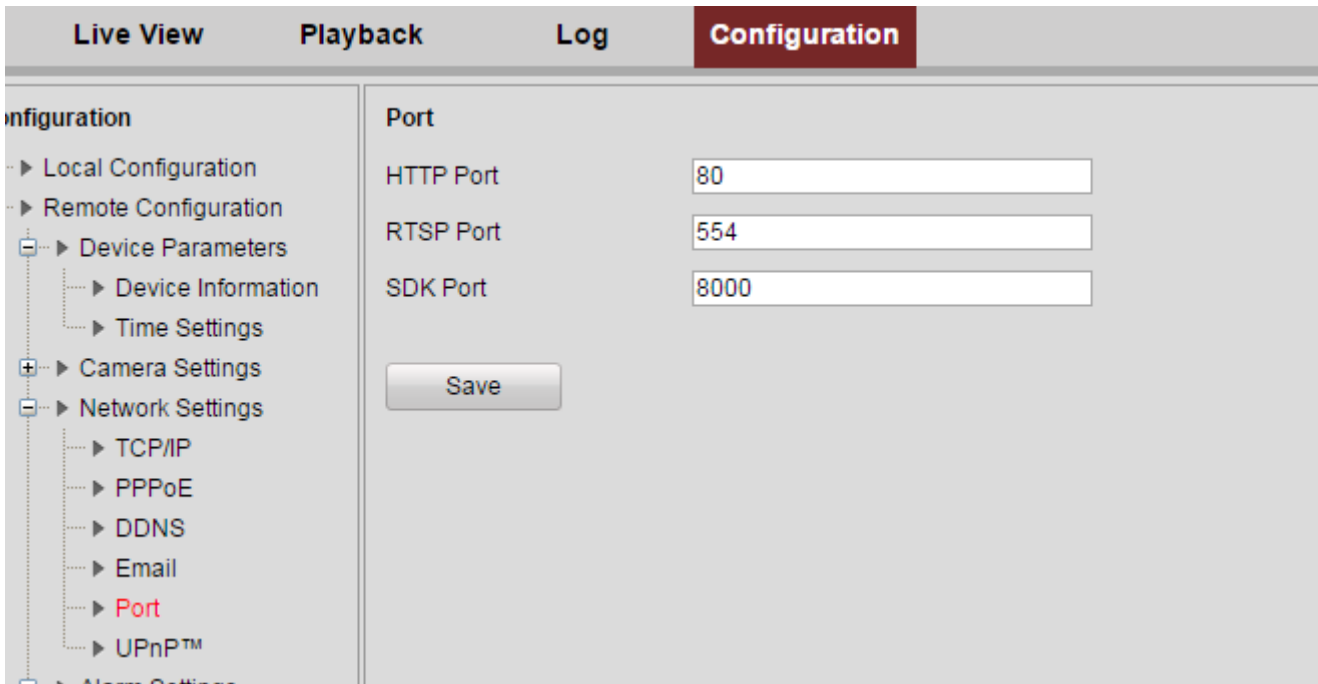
Live View Playback Log Configuration

nfiguration

▶ Local Configuration
▶ Remote Configuration
▶ Device Parameters
▶ Device Information
▶ Time Settings
▶ Camera Settings
▶ Network Settings
▶ TCP/IP
▶ PPPoE
▶ DDNS
▶ Email
▶ Port
▶ UPnP™
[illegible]

Port

HTTP Port 80

RTSP Port 554

SDK Port 8000

Save